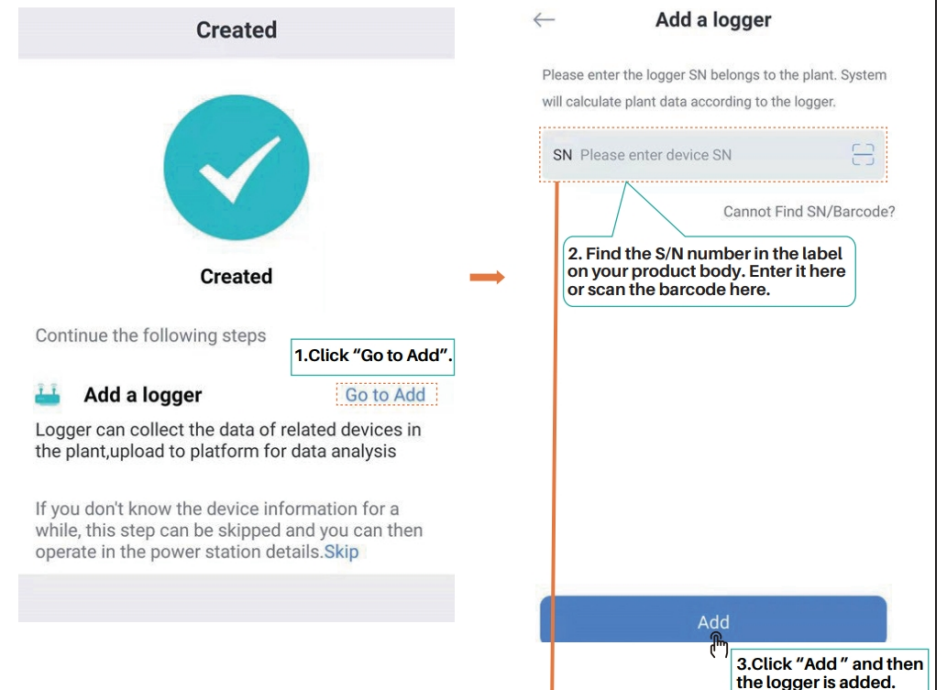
Created

Created

Continue the following steps

1.Click “Go to Add”.

Add a logger

Go to Add

Logger can collect the data of related devices in the plant,upload to platform for data analysis

If you don't know the device information for a while, this step can be skipped and you can then operate in the power station details.Skip

←

Add a logger

Please enter the logger SN belongs to the plant. System will calculate plant data according to the logger.

SN Please enter device SN

Cannot Find SN/Barcode?

2. Find the S/N number in the label on your product body. Enter it here or scan the barcode here.

Add

3.Click “Add ” and then the logger is added.